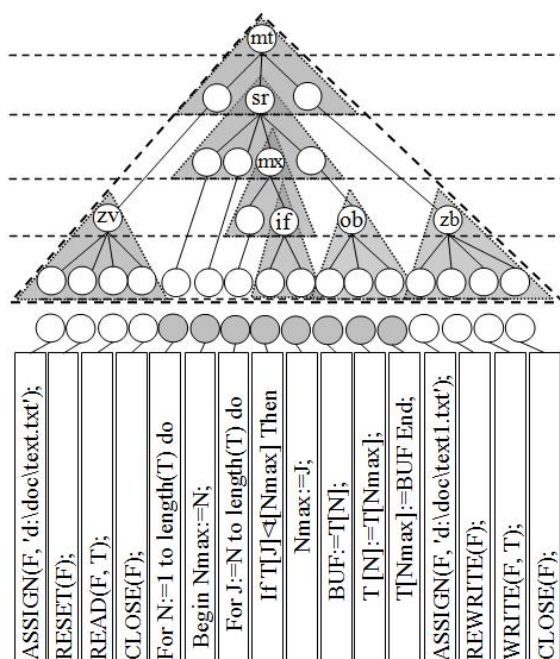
mt

sr

mx

zv

if

ob

zb

ASSIGN(F, 'd:\doc\text.txt');

RESET(F);

READ(F, T);

CLOSE(F);

For N:=1 to length(T) do

Begin Nmax:=N;

For J:=N to length(T) do

If T[J]<T[Nmax] Then

Nmax:=J;

BUF:=T[N];

T [N]:=T[Nmax];

T[Nmax]:=BUF End;

ASSIGN(F, 'd:\doc\text1.txt');

REWRITE(F);

WRITE(F, T);

CLOSE(F);